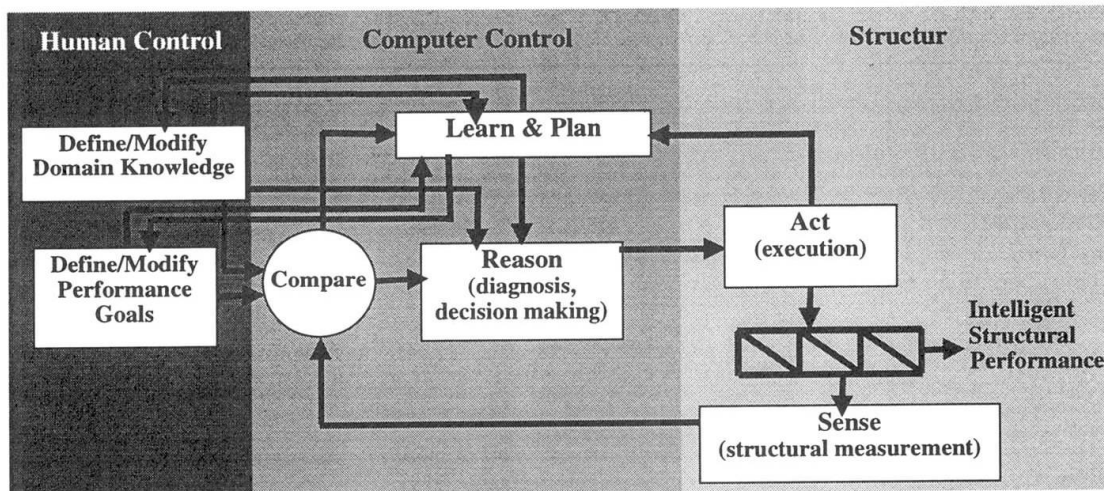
Human Control

Computer Control

Structur

Define/Modify Domain Knowledge

Learn & Plan

Define/Modify Performance Goals

Compare

Reason (diagnosis, decision making)

Act (execution)

Intelligent Structural Performance

Sense (structural measurement)